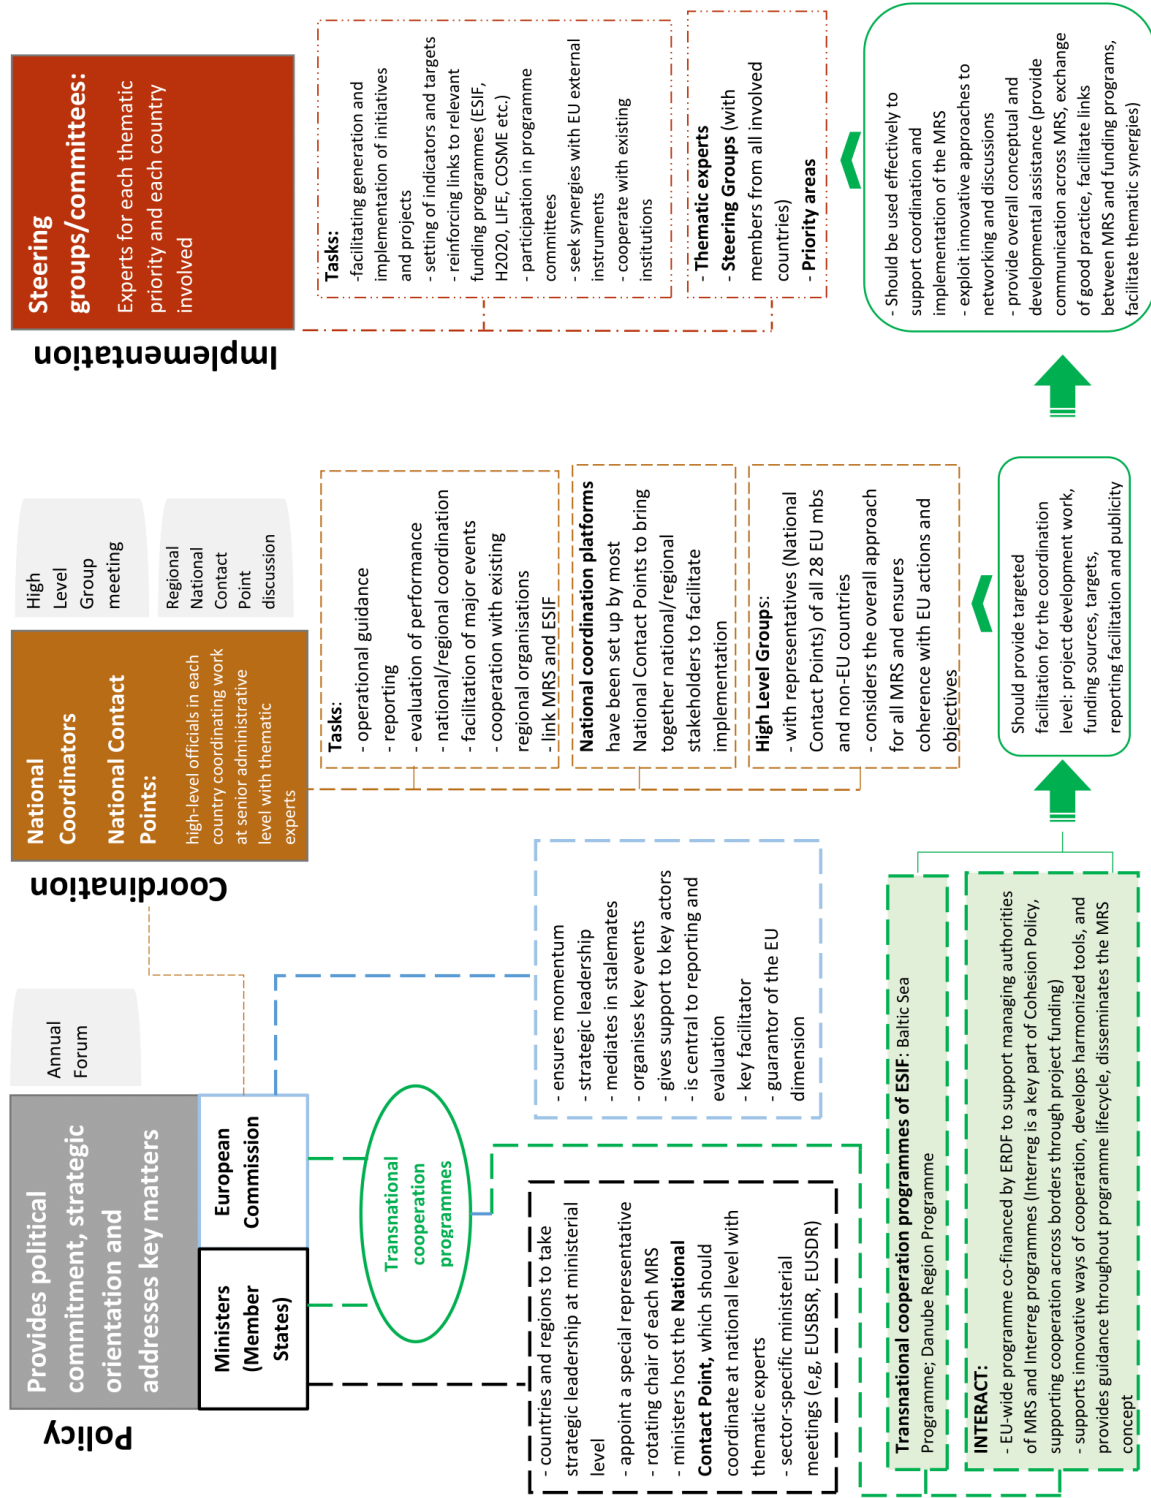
Policy

Provides political commitment, strategic orientation and addresses key matters

Ministers (Member States)

European Commission

Annual Forum

Transnational cooperation programmes

- countries and regions to take strategic leadership at ministerial level
- appoint a special representative
- rotating chair of each MRS
- ministers host the **National Contact Point**, which should coordinate at national level with thematic experts
- sector-specific ministerial meetings (e,g, EUSBSR, EUSDR)

- ensures momentum
- strategic leadership
- mediates in stalemates
- organises key events
- gives support to key actors
- is central to reporting and evaluation
- key facilitator
- guarantor of the EU dimension

**Transnational cooperation programmes of ESIF**: Baltic Sea Programme; Danube Region Programme

**INTERACT**:
- EU-wide programme co-financed by ERDF to support managing authorities of MRS and Interreg programmes (Interreg is a key part of Cohesion Policy, supporting cooperation across borders through project funding)
- supports innovative ways of cooperation, develops harmonized tools, and provides guidance throughout programme lifecycle, disseminates the MRS concept

Coordination

National Coordinators
National Contact Points:
high-level officials in each country coordinating work at senior administrative level with thematic experts

High Level Group meeting

Regional National Contact Point discussion

**Tasks**:
- operational guidance
- reporting
- evaluation of performance
- national/regional coordination
- facilitation of major events
- cooperation with existing regional organisations
- link MRS and ESIF

**National coordination platforms** have been set up by most National Contact Points to bring together national/regional stakeholders to facilitate implementation

**High Level Groups**:
- with representatives (National Contact Points) of all 28 EU mbs and non-EU countries
- considers the overall approach for all MRS and ensures coherence with EU actions and objectives

Should provide targeted facilitation for the coordination level: project development work, funding sources, targets, reporting facilitation and publicity

Implementation

Steering groups/committees:
Experts for each thematic priority and each country involved

**Tasks**:
-facilitating generation and implementation of initiatives and projects
- setting of indicators and targets
- reinforcing links to relevant funding programmes (ESIF, H2020, LIFE, COSME etc.)
- participation in programme committees
- seek synergies with EU external instruments
- cooperate with existing institutions

- **Thematic experts**
- **Steering Groups** (with members from all involved countries)
- **Priority areas**

- Should be used effectively to support coordination and implementation of the MRS
- exploit innovative approaches to networking and discussions
- provide overall conceptual and developmental assistance (provide communication across MRS, exchange of good practice, facilitate links between MRS and funding programs, facilitate thematic synergies)